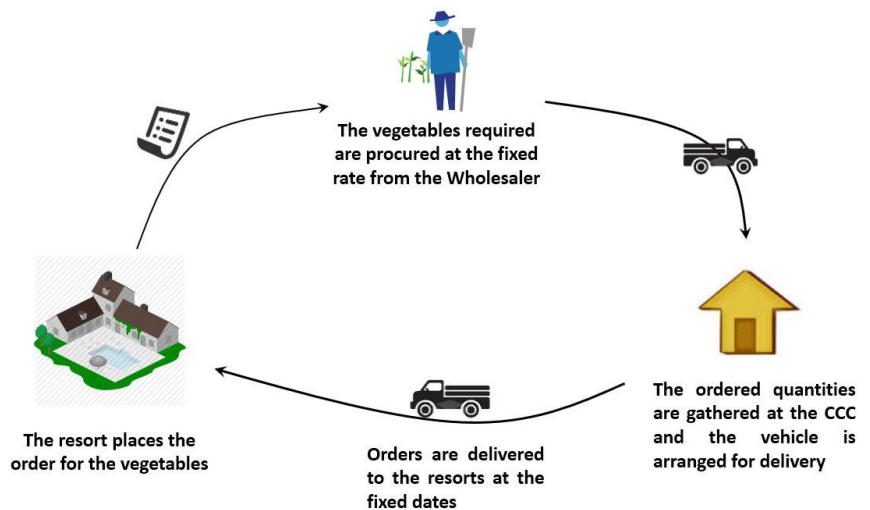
The vegetables required are procured at the fixed rate from the Wholesaler

The ordered quantities are gathered at the CCC and the vehicle is arranged for delivery

Orders are delivered to the resorts at the fixed dates

The resort places the order for the vegetables